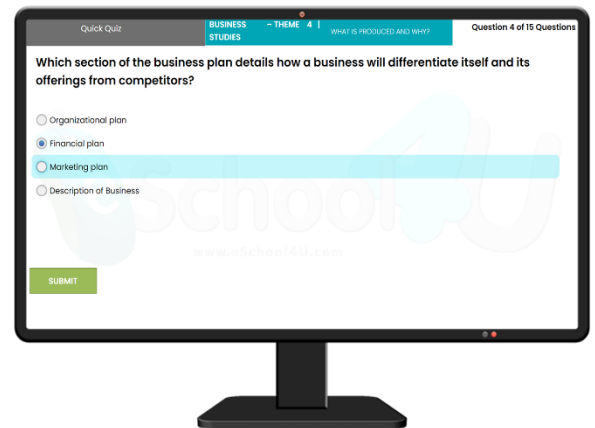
Quick Quiz

BUSINESS STUDIES – THEME 4 | WHAT IS PRODUCED AND WHY?

Question 4 of 15 Questions

Which section of the business plan details how a business will differentiate itself and its offerings from competitors?

Organizational plan

Financial plan

Marketing plan

Description of Business

eSchool4U

www.eSchool4U.com

SUBMIT